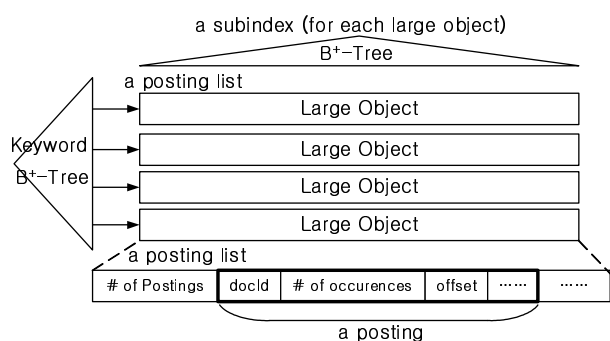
a subindex (for each large object)

B$^+$-Tree

a posting list

Large Object

Large Object

Large Object

Large Object

Keyword

B$^+$-Tree

a posting list

| # of Postings | docId | # of occurences | offset | …… | …… |
|---|---|---|---|---|---|

a posting